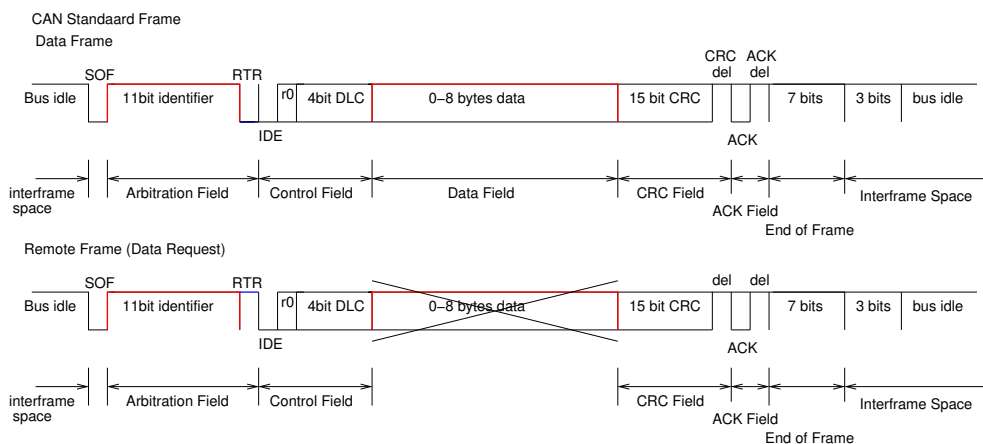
CAN Standaard Frame
Data Frame

SOF RTR CRC del ACK del

Bus idle 11bit identifier r0 4bit DLC 0–8 bytes data 15 bit CRC 7 bits 3 bits bus idle

IDE ACK

interframe space Arbitration Field Control Field Data Field CRC Field ACK Field End of Frame Interframe Space

Remote Frame (Data Request)

SOF RTR del del

Bus idle 11bit identifier r0 4bit DLC 0–8 bytes data 15 bit CRC 7 bits 3 bits bus idle

IDE ACK

interframe space Arbitration Field Control Field CRC Field ACK Field End of Frame Interframe Space